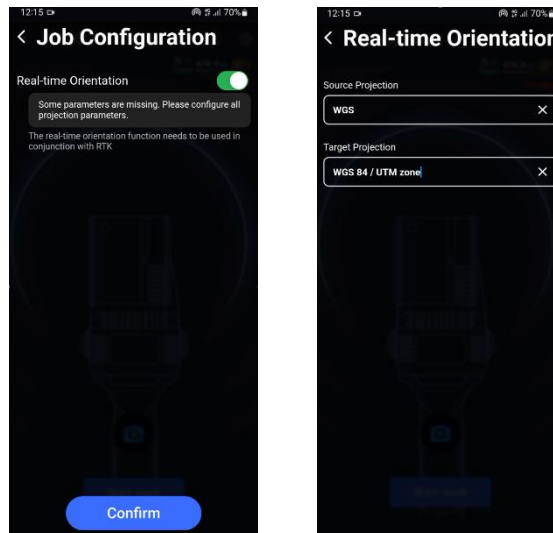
12:15 70%

< Job Configuration

Real-time Orientation

Some parameters are missing. Please configure all projection parameters.

The real-time orientation function needs to be used in conjunction with RTK

Confirm

12:15 70%

< Real-time Orientatio

Source Projection

WGS ×

Target Projection

WGS 84 / UTM zone ×